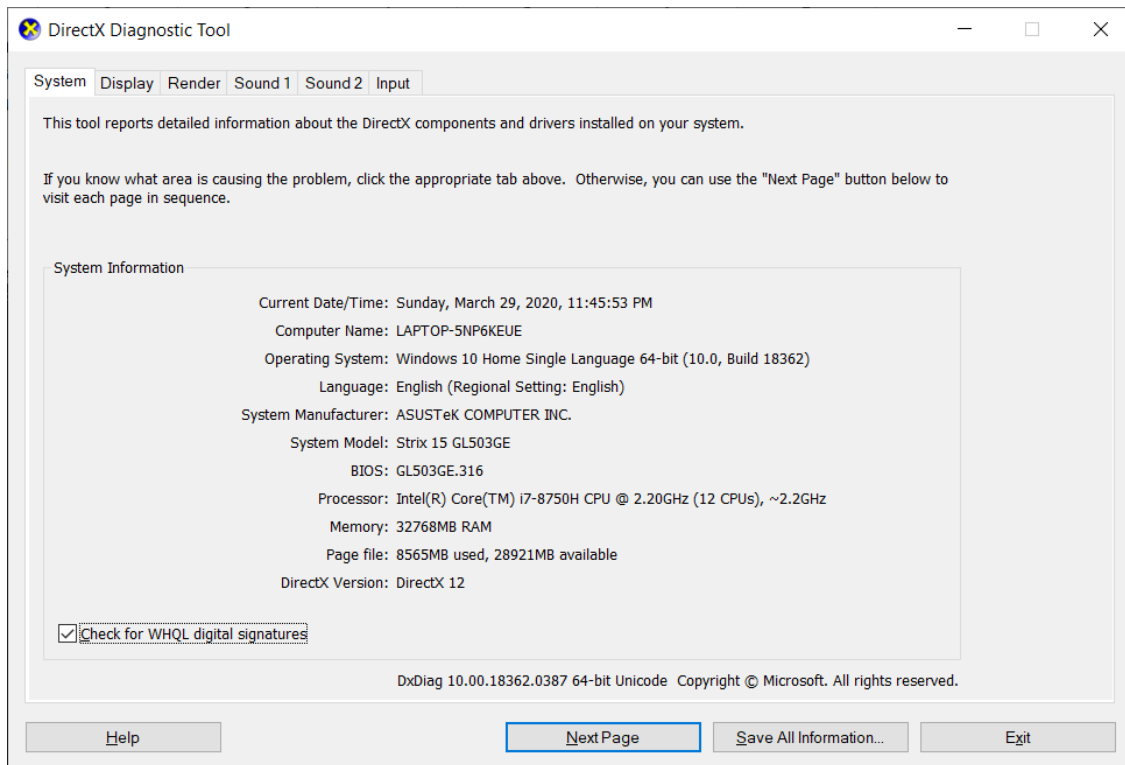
DirectX Diagnostic Tool

System | Display | Render | Sound 1 | Sound 2 | Input

This tool reports detailed information about the DirectX components and drivers installed on your system.

If you know what area is causing the problem, click the appropriate tab above. Otherwise, you can use the "Next Page" button below to visit each page in sequence.

System Information

Current Date/Time: Sunday, March 29, 2020, 11:45:53 PM
Computer Name: LAPTOP-5NP6KEUE
Operating System: Windows 10 Home Single Language 64-bit (10.0, Build 18362)
Language: English (Regional Setting: English)
System Manufacturer: ASUSTeK COMPUTER INC.
System Model: Strix 15 GL503GE
BIOS: GL503GE.316
Processor: Intel(R) Core(TM) i7-8750H CPU @ 2.20GHz (12 CPUs), ~2.2GHz
Memory: 32768MB RAM
Page file: 8565MB used, 28921MB available
DirectX Version: DirectX 12

Check for WHQL digital signatures

DxDiag 10.00.18362.0387 64-bit Unicode Copyright © Microsoft. All rights reserved.

Help | Next Page | Save All Information... | Exit